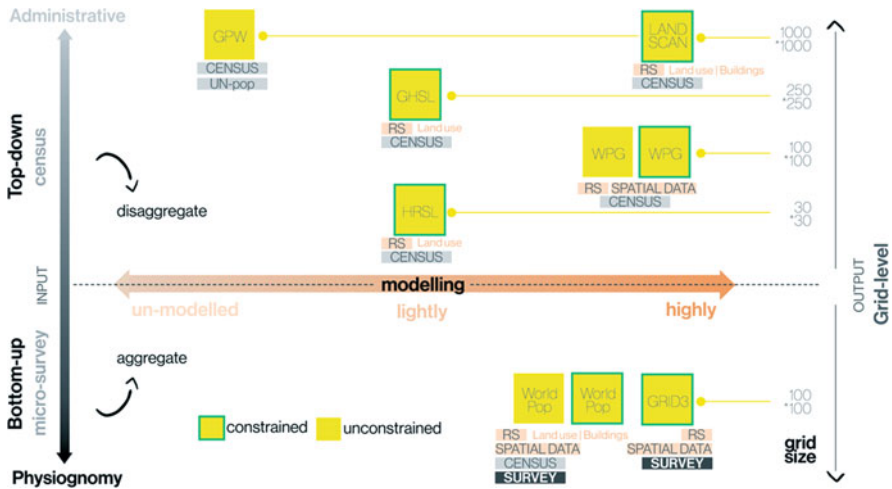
Administrative

GPW
CENSUS
UN-pop

LAND SCAN
RS Land use | Buildings
CENSUS

1000
*1000

GHSL
RS Land use
CENSUS

250
*250

Top-down
census

WPG WPG
RS SPATIAL DATA
CENSUS

100
*100

disaggregate

HRSL
RS Land use
CENSUS

30
*30

INPUT

modelling

un-modelled lightly highly

OUTPUT
Grid-level

Bottom-up
micro-survey

aggregate

World Pop World Pop GRID3
RS Land use | Buildings RS
SPATIAL DATA SPATIAL DATA
CENSUS
SURVEY SURVEY

100
*100

constrained unconstrained

grid size

Physiognomy